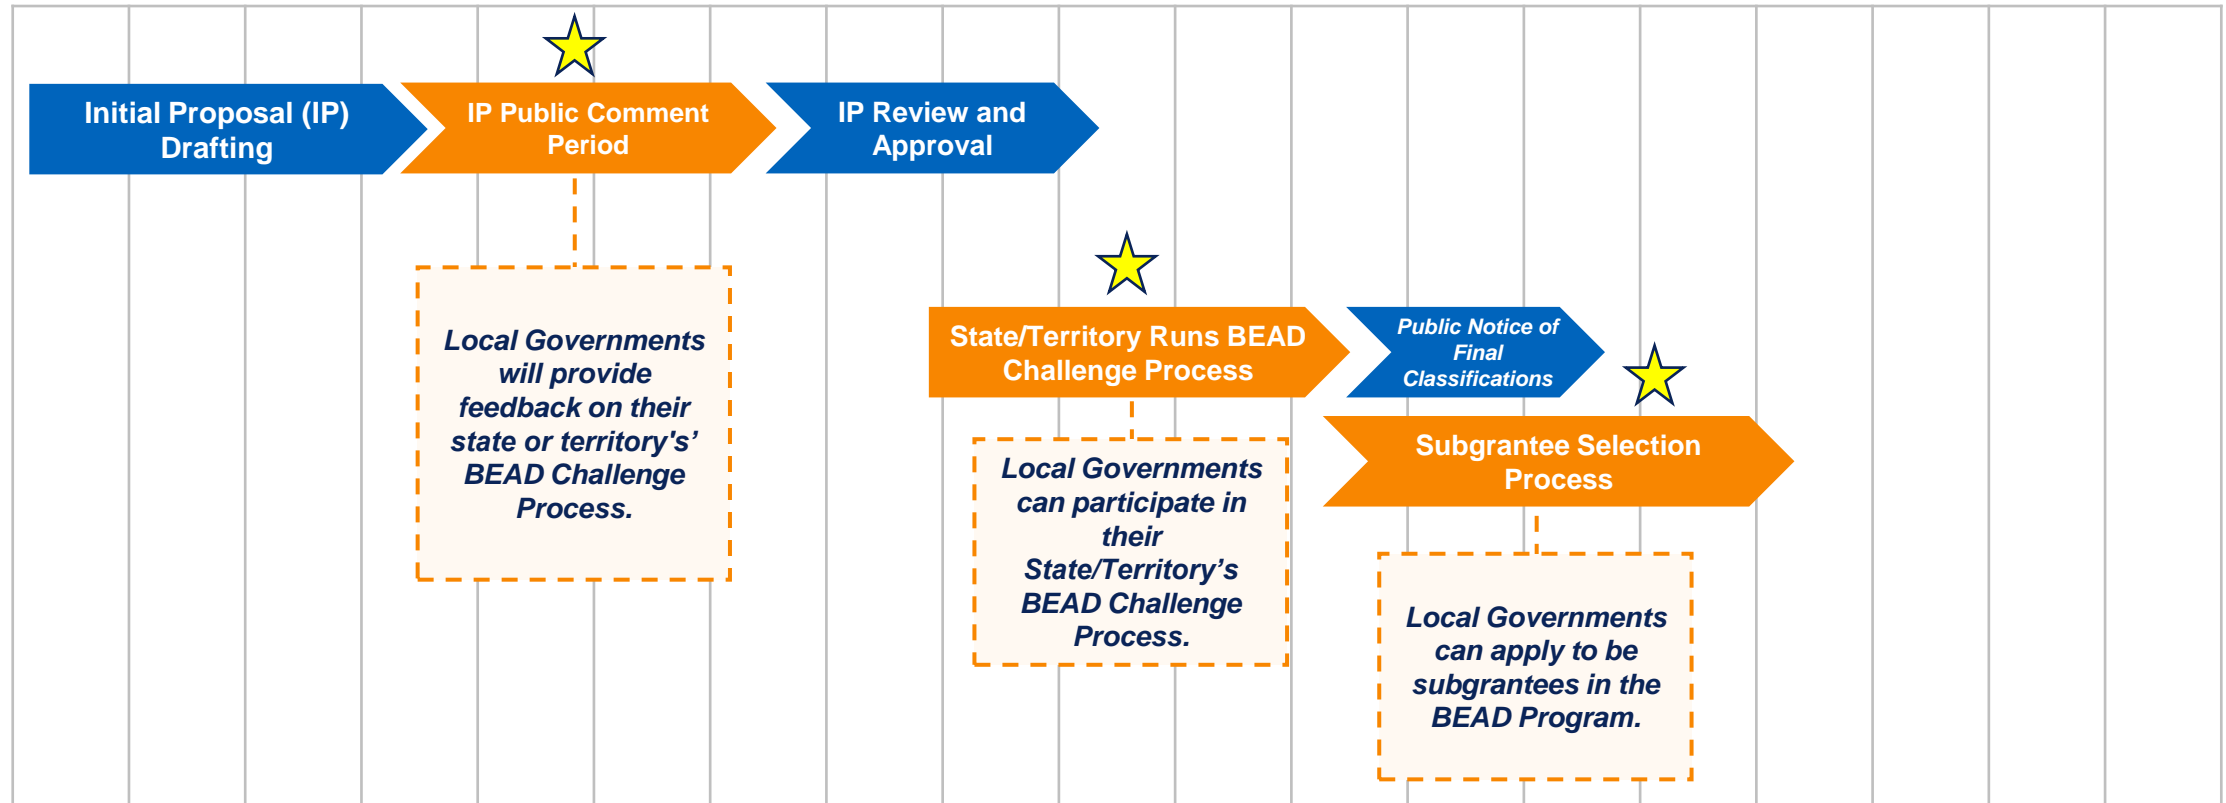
Initial Proposal (IP) Drafting

IP Public Comment Period

IP Review and Approval

Local Governments will provide feedback on their state or territory's' BEAD Challenge Process.

State/Territory Runs BEAD Challenge Process

Public Notice of Final Classifications

Subgrantee Selection Process

Local Governments can participate in their State/Territory's BEAD Challenge Process.

Local Governments can apply to be subgrantees in the BEAD Program.